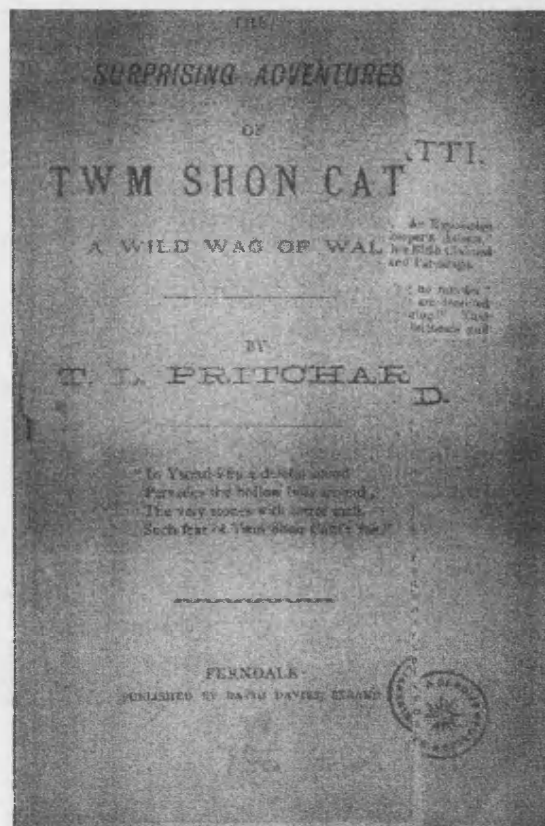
THE

SURPRISING ADVENTURES

OF

TWM SHON CATTTI.

A WILD WAG OF WAL

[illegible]

BY

T. L. PRITCHARD.

" In Ystrad-ffin a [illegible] sound
Pervades the hollow hills around,
The very stones with terror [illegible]
Such fear of Twm Shon Catti's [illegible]."

FERNDALE:
PUBLISHED BY DAVID DAVIES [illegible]

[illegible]